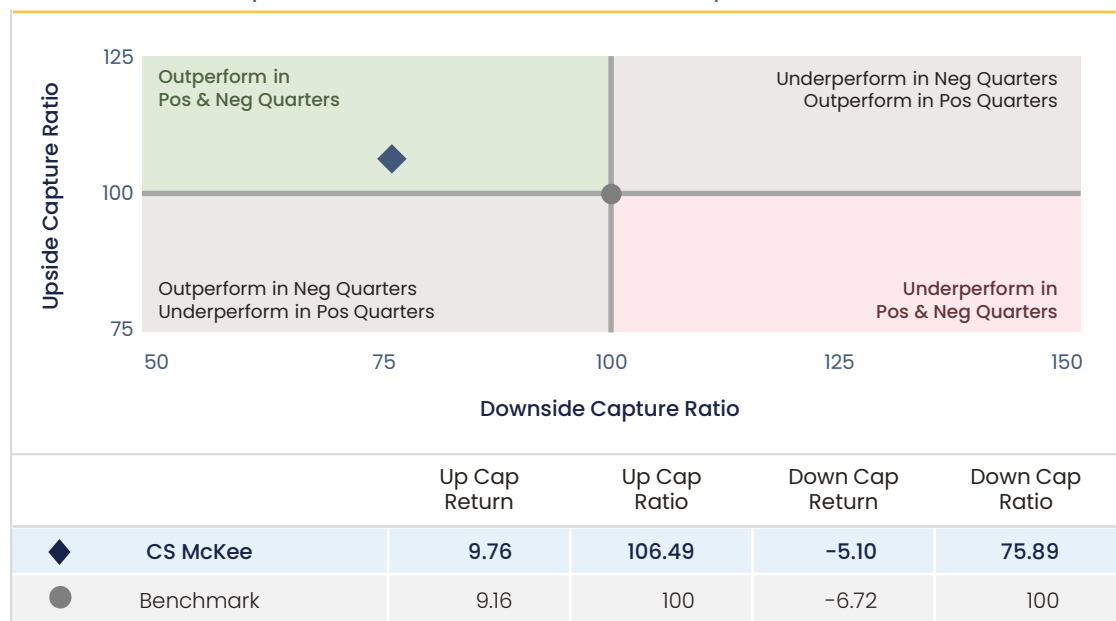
Upside Capture Ratio

125

100

75

Outperform in Pos & Neg Quarters

Underperform in Neg Quarters Outperform in Pos Quarters

Outperform in Neg Quarters Underperform in Pos Quarters

Underperform in Pos & Neg Quarters

50 75 100 125 150

Downside Capture Ratio

| | Up Cap Return | Up Cap Ratio | Down Cap Return | Down Cap Ratio |
|---|---|---|---|---|
| CS McKee | 9.76 | 106.49 | -5.10 | 75.89 |
| Benchmark | 9.16 | 100 | -6.72 | 100 |